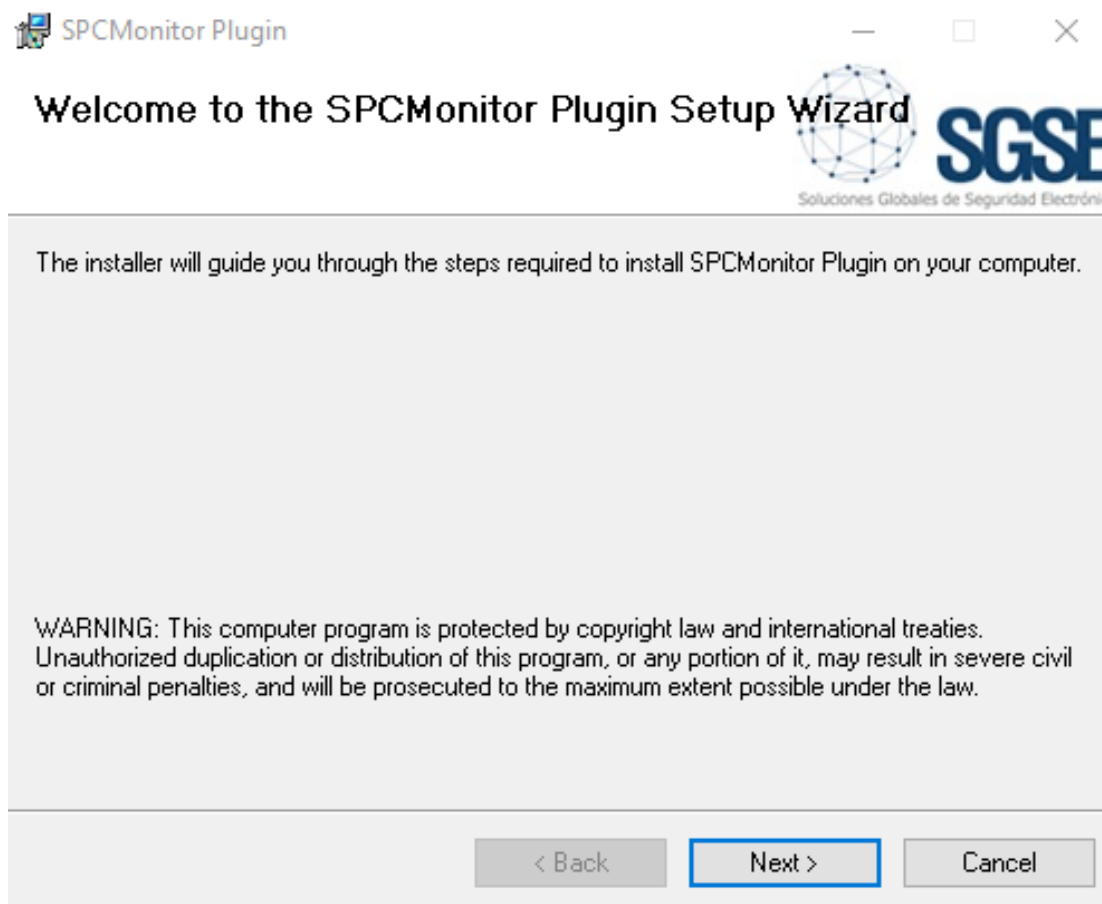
SPCMonitor Plugin

Welcome to the SPCMonitor Plugin Setup Wizard

SGSE
Soluciones Globales de Seguridad Electróni

The installer will guide you through the steps required to install SPCMonitor Plugin on your computer.

WARNING: This computer program is protected by copyright law and international treaties. Unauthorized duplication or distribution of this program, or any portion of it, may result in severe civil or criminal penalties, and will be prosecuted to the maximum extent possible under the law.

< Back
Next >
Cancel